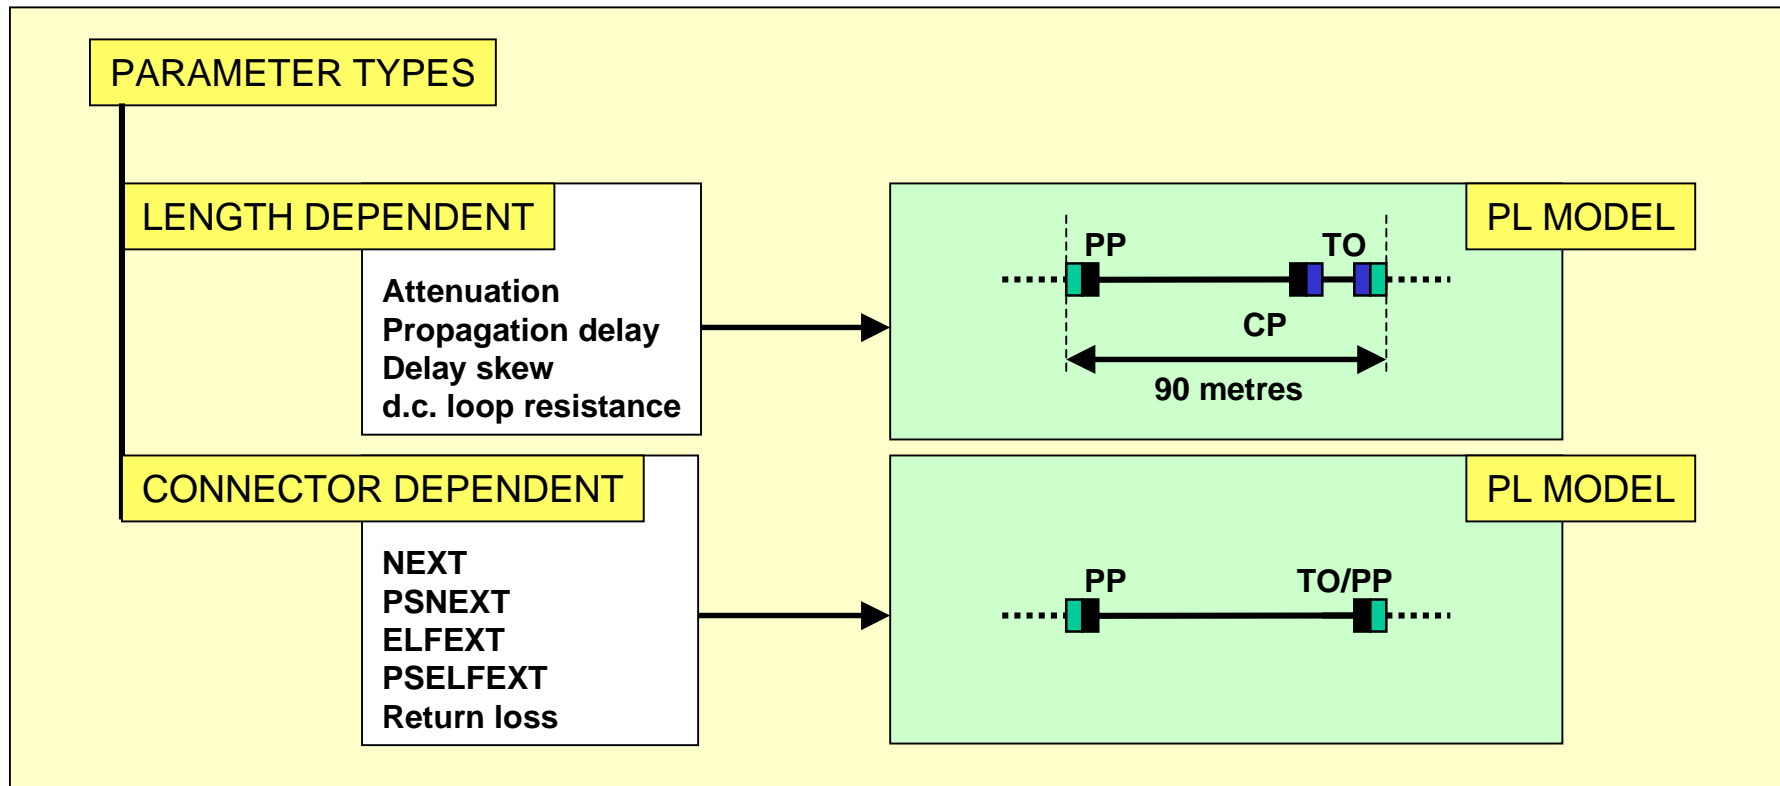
PARAMETER TYPES

LENGTH DEPENDENT

Attenuation
Propagation delay
Delay skew
d.c. loop resistance

PL MODEL

PP

TO

CP

90 metres

CONNECTOR DEPENDENT

NEXT
PSNEXT
ELFEXT
PSELFEXT
Return loss

PL MODEL

PP

TO/PP